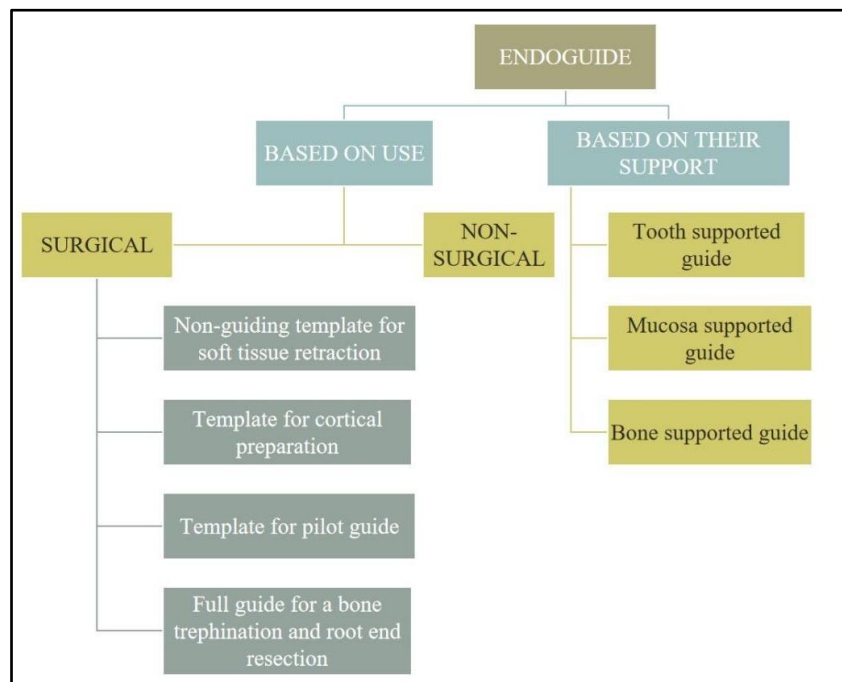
ENDOGUIDE

BASED ON USE

BASED ON THEIR SUPPORT

SURGICAL

NON-SURGICAL

Non-guiding template for soft tissue retraction

Template for cortical preparation

Template for pilot guide

Full guide for a bone trephination and root end resection

Tooth supported guide

Mucosa supported guide

Bone supported guide